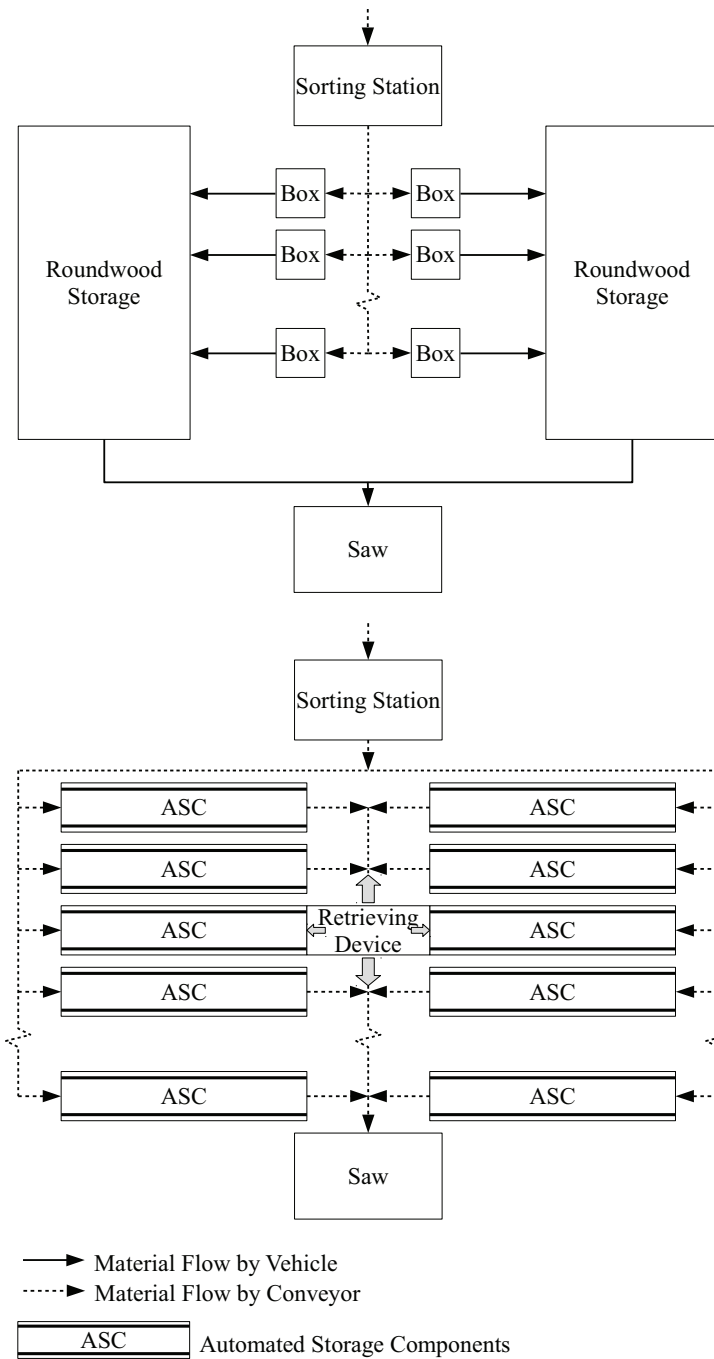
Sorting Station

Roundwood Storage

Box
Box
Box
Box
Box
Box

Roundwood Storage

Saw

Sorting Station

ASC
ASC
ASC
ASC
ASC
ASC
ASC
ASC
ASC
ASC

Retrieving Device

Saw

Material Flow by Vehicle
Material Flow by Conveyor

ASC Automated Storage Components